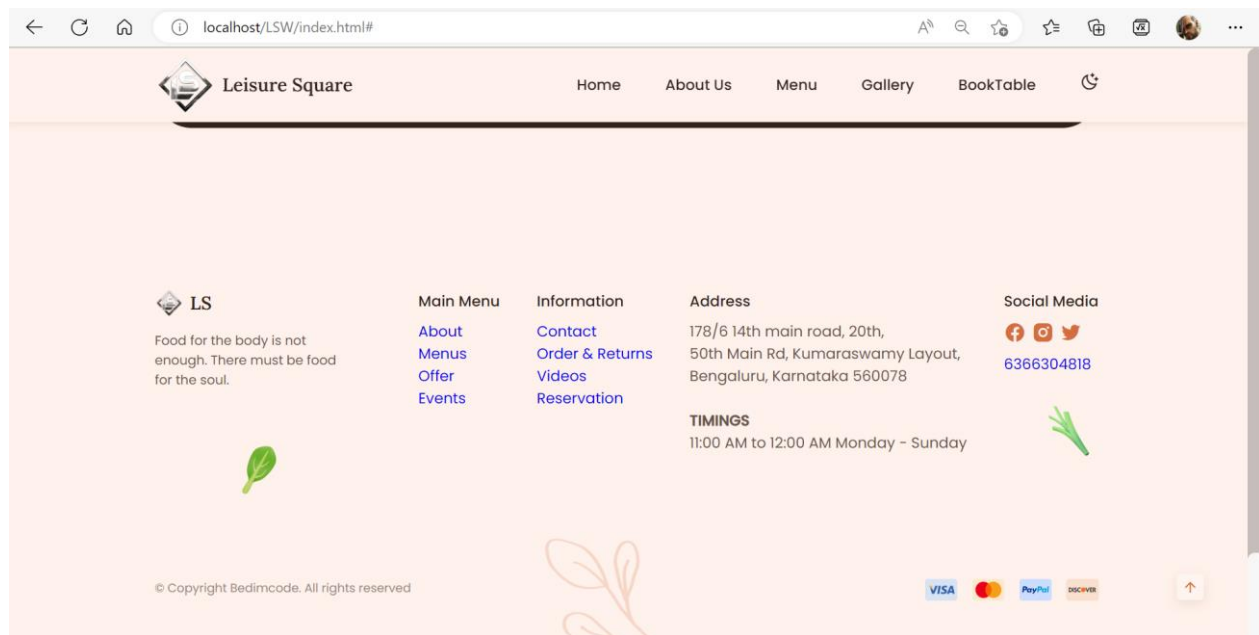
localhost/LSW/index.html#

Leisure Square

Home About Us Menu Gallery BookTable

LS

Food for the body is not enough. There must be food for the soul.

Main Menu
About
Menus
Offer
Events

Information
Contact
Order & Returns
Videos
Reservation

Address
178/6 14th main road, 20th, 50th Main Rd, Kumaraswamy Layout, Bengaluru, Karnataka 560078

TIMINGS
11:00 AM to 12:00 AM Monday - Sunday

Social Media
6366304818

© Copyright Bedimcode. All rights reserved

VISA PayPal DISCOVER